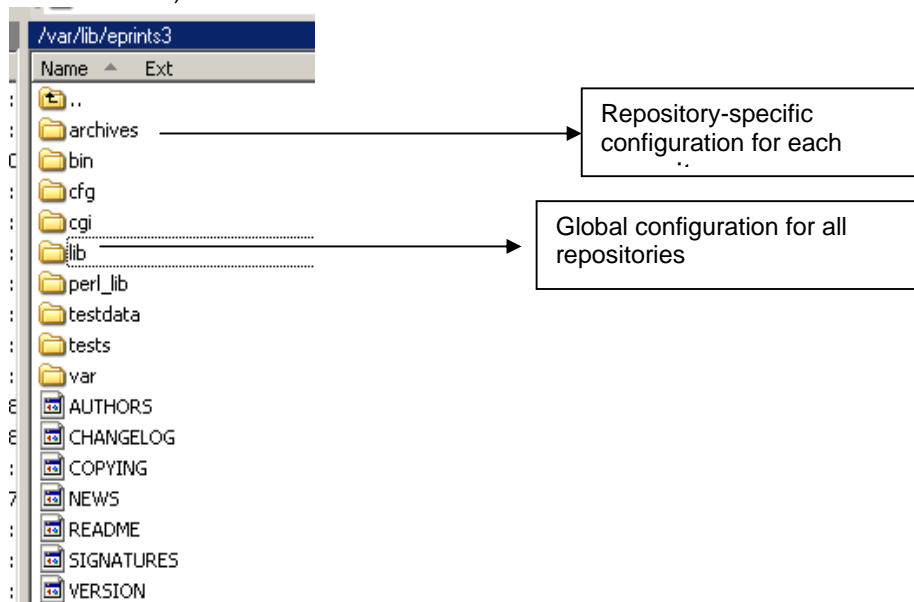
/var/lib/eprints3
Name Ext
..
archives
bin
cfg
cgi
lib
perl_lib
testdata
tests
var
AUTHORS
CHANGELOG
COPYING
NEWS
README
SIGNATURES
VERSION

Repository-specific configuration for each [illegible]

Global configuration for all repositories